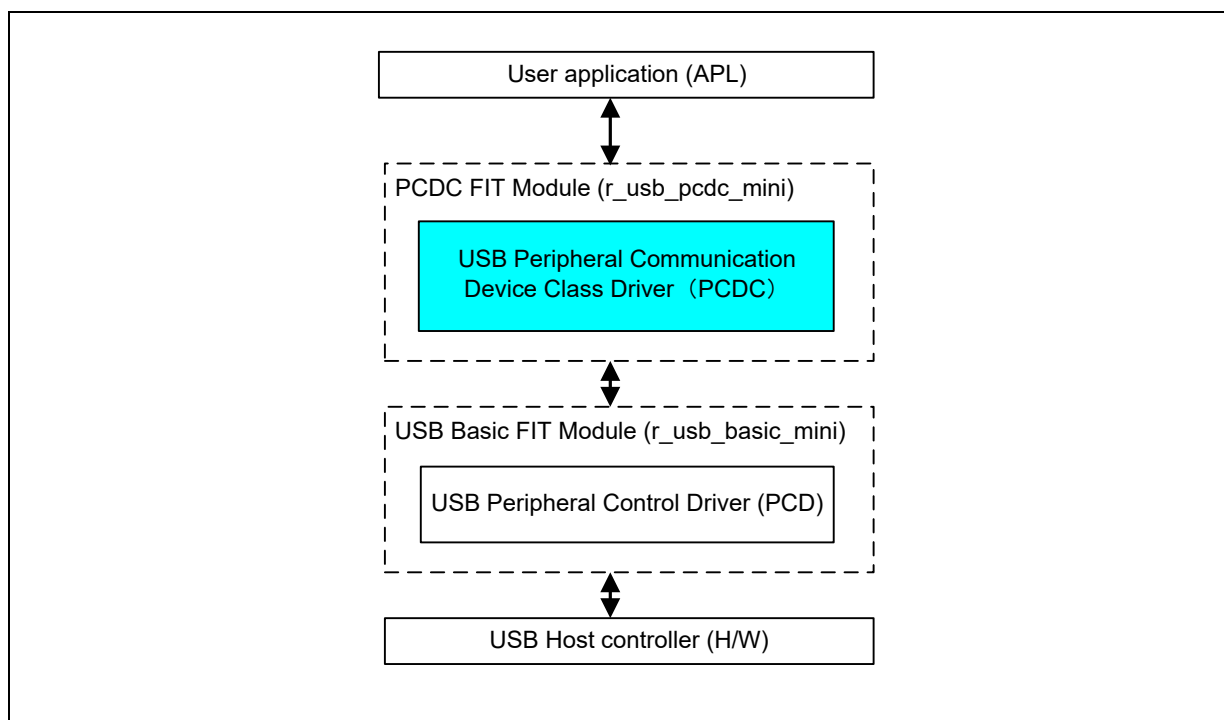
User application (APL)

PCDC FIT Module (r_usb_pcdc_mini)

USB Peripheral Communication Device Class Driver（PCDC）

USB Basic FIT Module (r_usb_basic_mini)

USB Peripheral Control Driver (PCD)

USB Host controller (H/W)